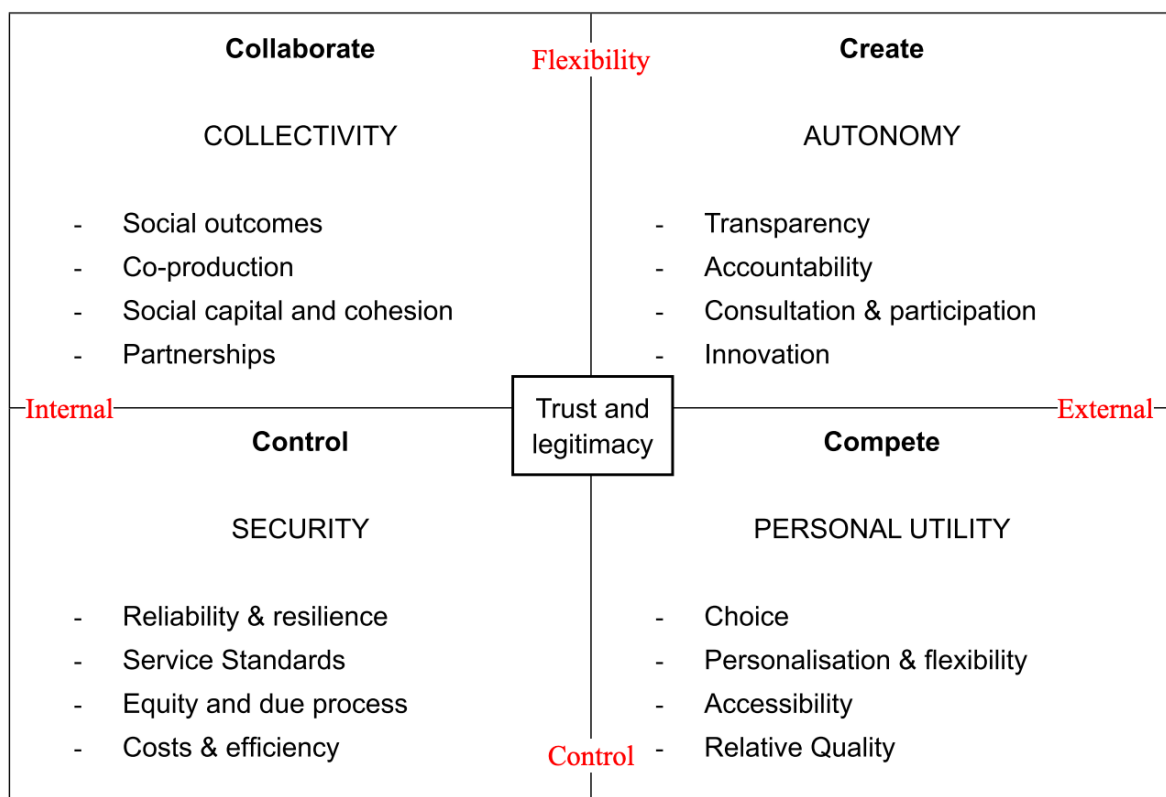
Collaborate

Flexibility

Create

COLLECTIVITY

- Social outcomes
- Co-production
- Social capital and cohesion
- Partnerships

AUTONOMY

- Transparency
- Accountability
- Consultation & participation
- Innovation

Internal

Trust and legitimacy

External

Control

SECURITY

- Reliability & resilience
- Service Standards
- Equity and due process
- Costs & efficiency

Compete

PERSONAL UTILITY

- Choice
- Personalisation & flexibility
- Accessibility
- Relative Quality

Control